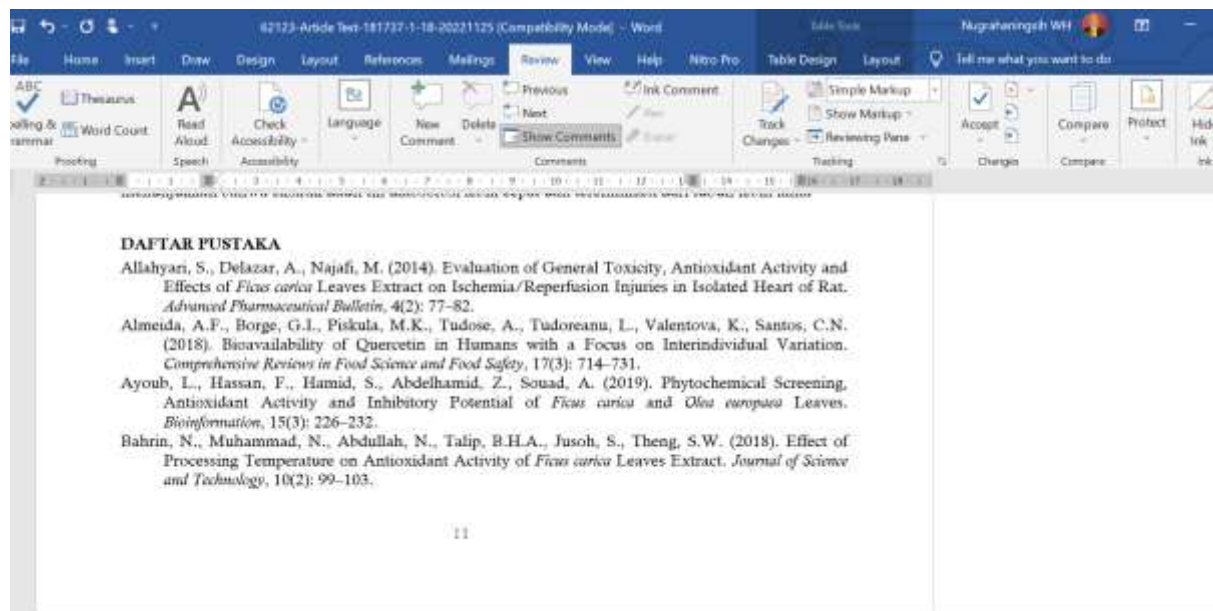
62123-Article Text-181737-1-18-20221125 [Compatibility Mode] - Word
Table Tools
Nugrahaningsih WH

File Home Insert Draw Design Layout References Mailings Review View Help Nitro Pro Table Design Layout Tell me what you want to do

Spelling & Grammar
Thesaurus
Word Count
Proofing
Read Aloud
Speech
Check Accessibility
Accessibility
Language
New Comment
Delete
Previous
Next
Show Comments
Comments
Ink Comment
Track Changes
Simple Markup
Show Markup
Reviewing Pane
Tracking
Accept
Changes
Compare
Compare
Protect
Hide Ink
Ink

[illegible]

DAFTAR PUSTAKA
Allahyari, S., Delazar, A., Najafi, M. (2014). Evaluation of General Toxicity, Antioxidant Activity and Effects of Ficus carica Leaves Extract on Ischemia/Reperfusion Injuries in Isolated Heart of Rat. Advanced Pharmaceutical Bulletin, 4(2): 77–82.
Almeida, A.F., Borge, G.I., Piskula, M.K., Tudose, A., Tudoreanu, L., Valentova, K., Santos, C.N. (2018). Bioavailability of Quercetin in Humans with a Focus on Interindividual Variation. Comprehensive Reviews in Food Science and Food Safety, 17(3): 714–731.
Ayoub, L., Hassan, F., Hamid, S., Abdelhamid, Z., Souad, A. (2019). Phytochemical Screening, Antioxidant Activity and Inhibitory Potential of Ficus carica and Olea europaea Leaves. Bioinformation, 15(3): 226–232.
Bahrin, N., Muhammad, N., Abdullah, N., Talip, B.H.A., Jusoh, S., Theng, S.W. (2018). Effect of Processing Temperature on Antioxidant Activity of Ficus carica Leaves Extract. Journal of Science and Technology, 10(2): 99–103.

11